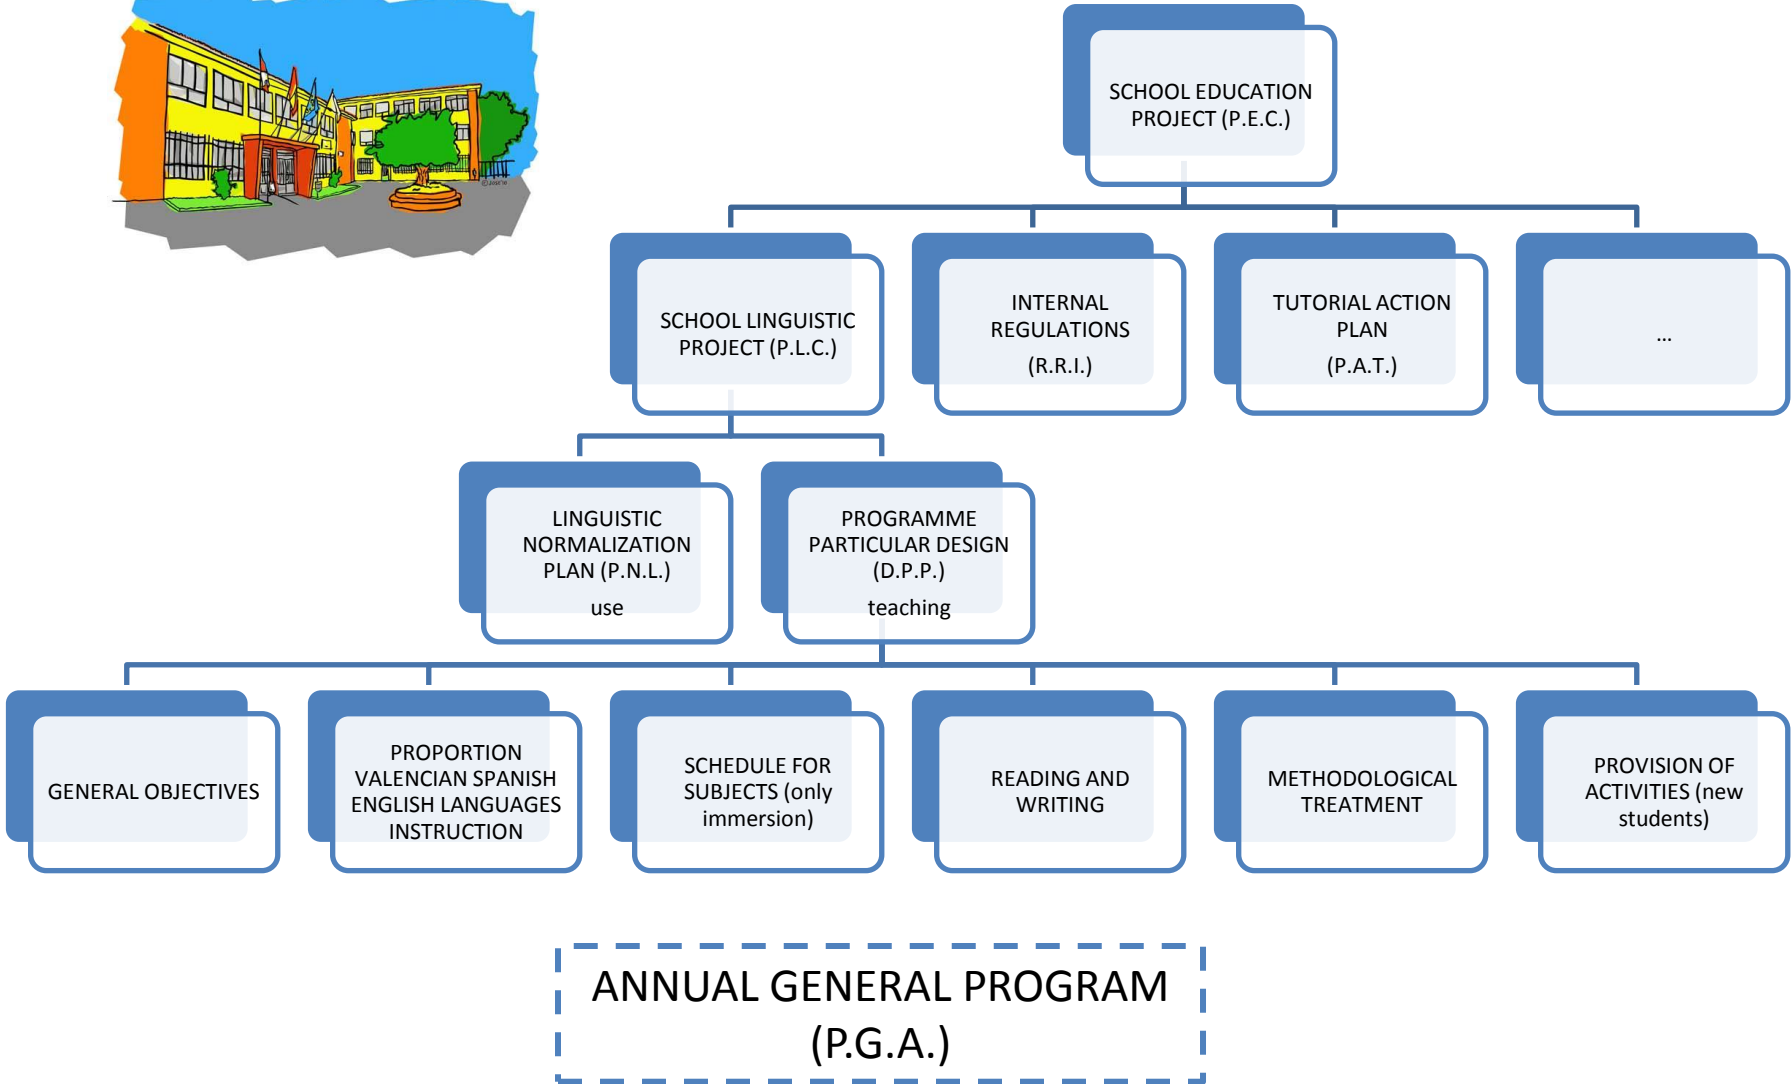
SCHOOL EDUCATION PROJECT (P.E.C.)

SCHOOL LINGUISTIC PROJECT (P.L.C.)

INTERNAL REGULATIONS (R.R.I.)

TUTORIAL ACTION PLAN (P.A.T.)

...

LINGUISTIC NORMALIZATION PLAN (P.N.L.)
use

PROGRAMME PARTICULAR DESIGN (D.P.P.)
teaching

GENERAL OBJECTIVES

PROPORTION VALENCIAN SPANISH ENGLISH LANGUAGES INSTRUCTION

SCHEDULE FOR SUBJECTS (only immersion)

READING AND WRITING

METHODOLOGICAL TREATMENT

PROVISION OF ACTIVITIES (new students)

ANNUAL GENERAL PROGRAM (P.G.A.)